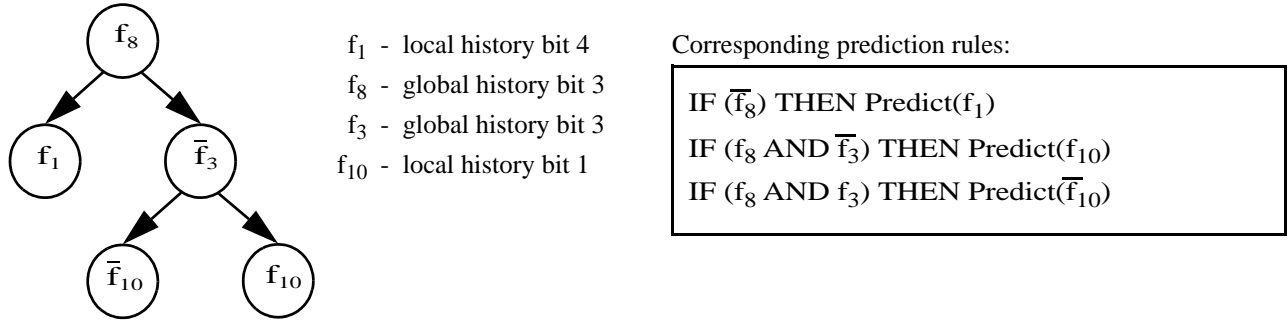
$f_8$

$f_1$

$\overline{f}_3$

$\overline{f}_{10}$

$f_{10}$

$f_1$ - local history bit 4
$f_8$ - global history bit 3
$f_3$ - global history bit 3
$f_{10}$ - local history bit 1

Corresponding prediction rules:

IF ($\overline{f_8}$) THEN Predict($f_1$)
IF ($f_8$ AND $\overline{f_3}$) THEN Predict($f_{10}$)
IF ($f_8$ AND $f_3$) THEN Predict($\overline{f_{10}}$)